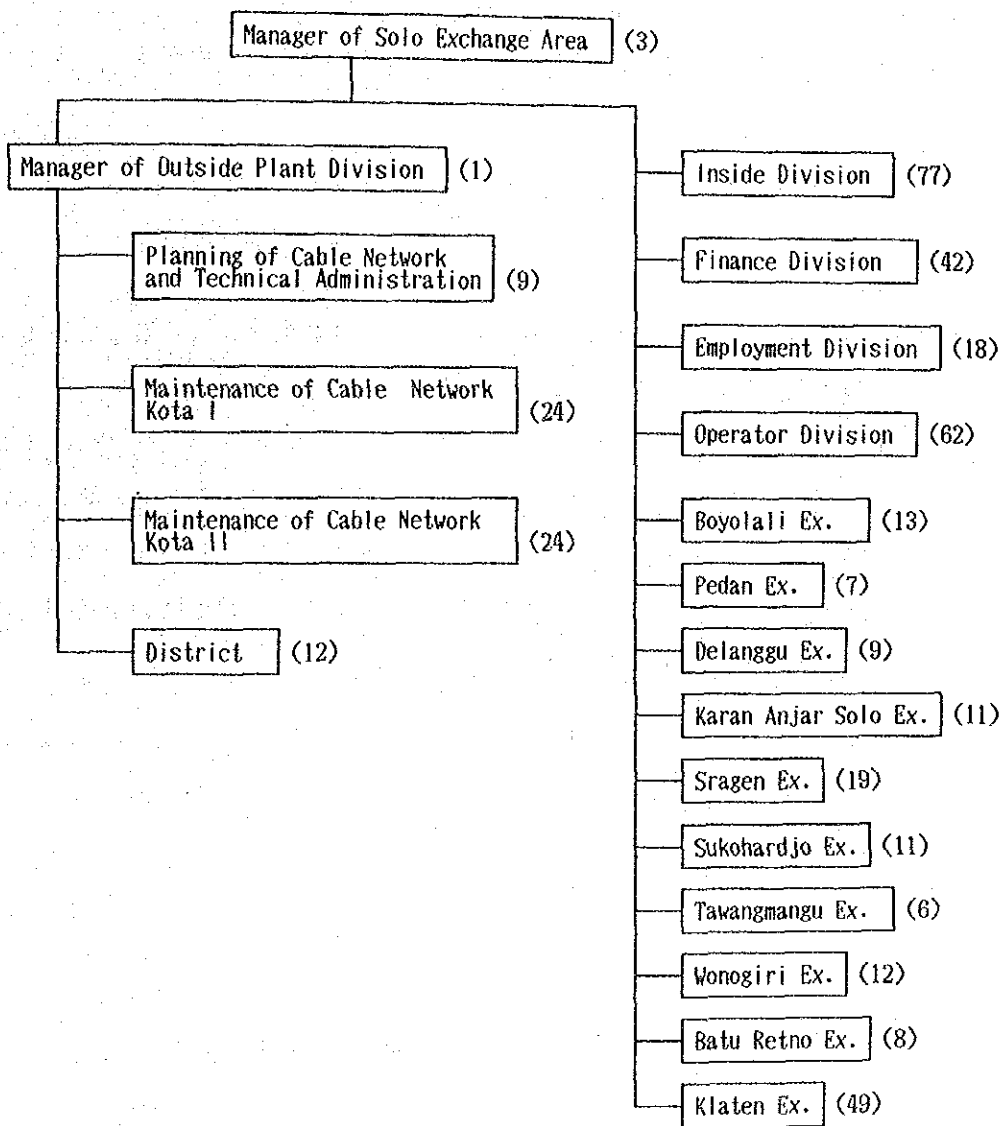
Manager of Solo Exchange Area (3)

Manager of Outside Plant Division (1)

Planning of Cable Network and Technical Administration (9)

Maintenance of Cable Network Kota I (24)

Maintenance of Cable Network Kota II (24)

District (12)

Inside Division (77)

Finance Division (42)

Employment Division (18)

Operator Division (62)

Boyolali Ex. (13)

Pedan Ex. (7)

Delanggu Ex. (9)

Karan Anjar Solo Ex. (11)

Sragen Ex. (19)

Sukohardjo Ex. (11)

Tawangmangu Ex. (6)

Wonogiri Ex. (12)

Batu Retno Ex. (8)

Klaten Ex. (49)